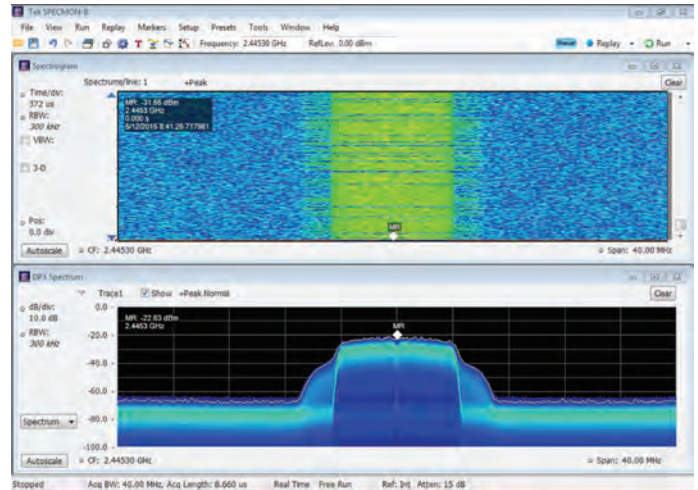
Tek SPECMON-B

File View Run Replay Markers Setup Presets Tools Window Help

Frequency: 2.44530 GHz RefLev: 0.00 dBm

Replay Run

Spectrogram

Spectrums/line: 1 +Peak

Clear

Time/div: 372 us

RBW: 300 kHz

VBW:

3-D

MR: -31.66 dBm
2.4453 GHz
0.000 s
5/12/2016 8:41:28.717861

Pos: 0.0 div

MR

Autoscale CF: 2.44530 GHz Span: 40.00 MHz

DPX Spectrum

Trace1 Show +Peak Normal

Clear

dB/div: 10.0 dB

RBW: 300 kHz

0.0

MR: -22.63 dBm
2.4453 GHz

MR

-20.0

-40.0

-60.0

-80.0

-100.0

Spectrum

Autoscale CF: 2.44530 GHz Span: 40.00 MHz

Stopped Acq BW: 40.00 MHz, Acq Length: 8.660 us Real Time Free Run Ref: Int Atten: 15 dB